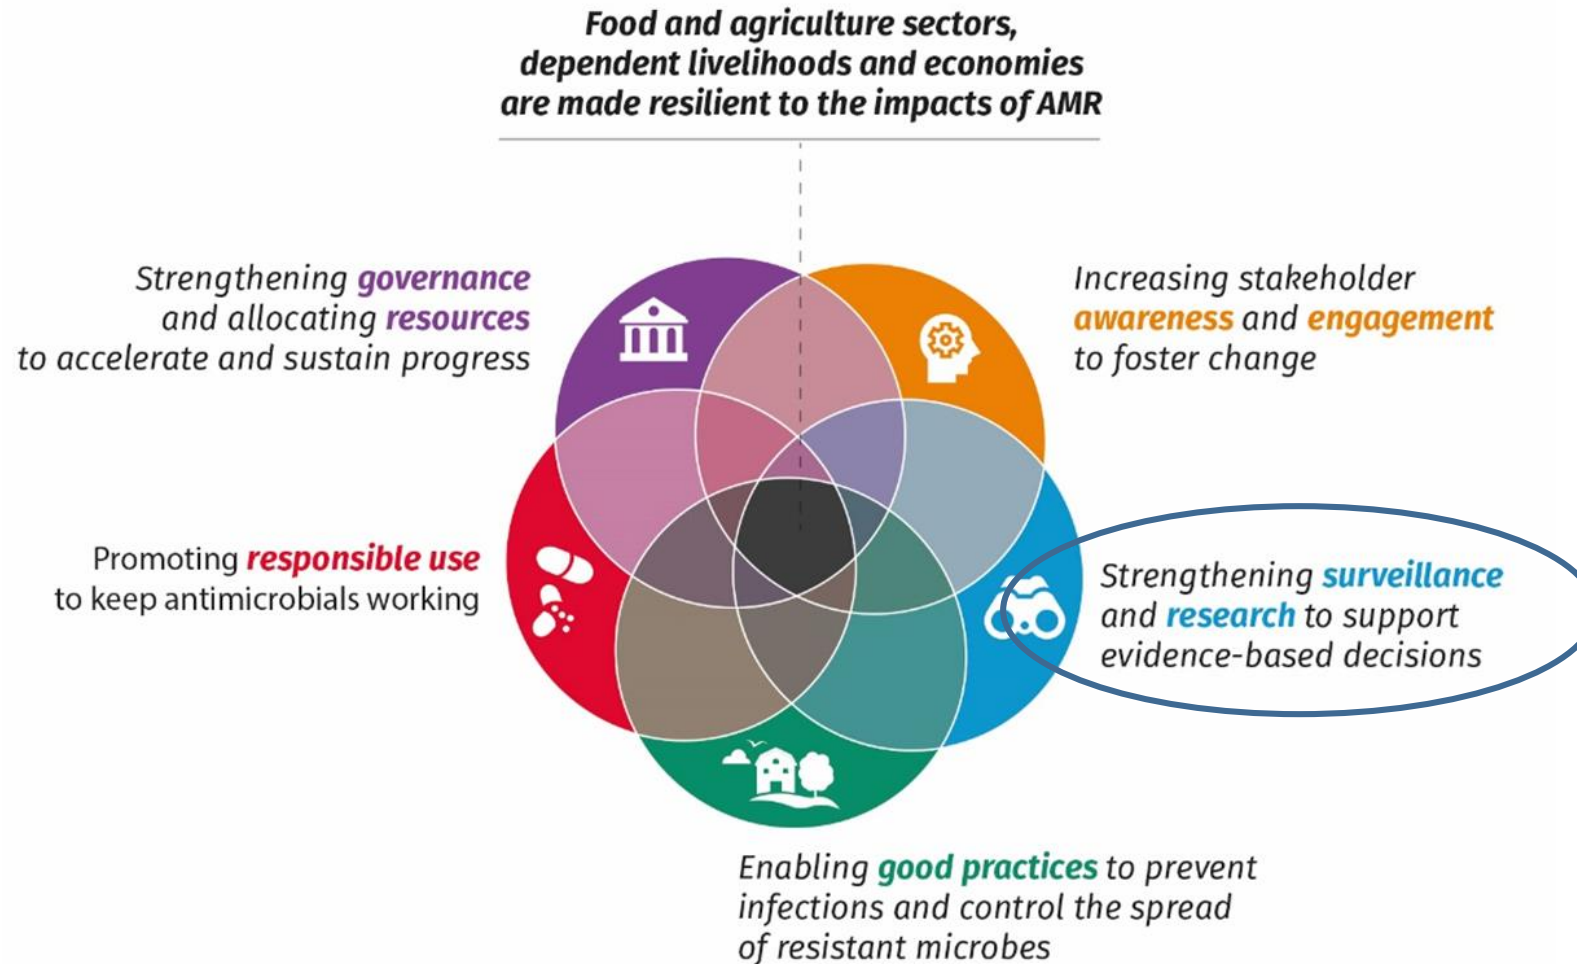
Food and agriculture sectors, dependent livelihoods and economies are made resilient to the impacts of AMR

Strengthening governance and allocating resources to accelerate and sustain progress

Increasing stakeholder awareness and engagement to foster change

Promoting responsible use to keep antimicrobials working

Strengthening surveillance and research to support evidence-based decisions

Enabling good practices to prevent infections and control the spread of resistant microbes